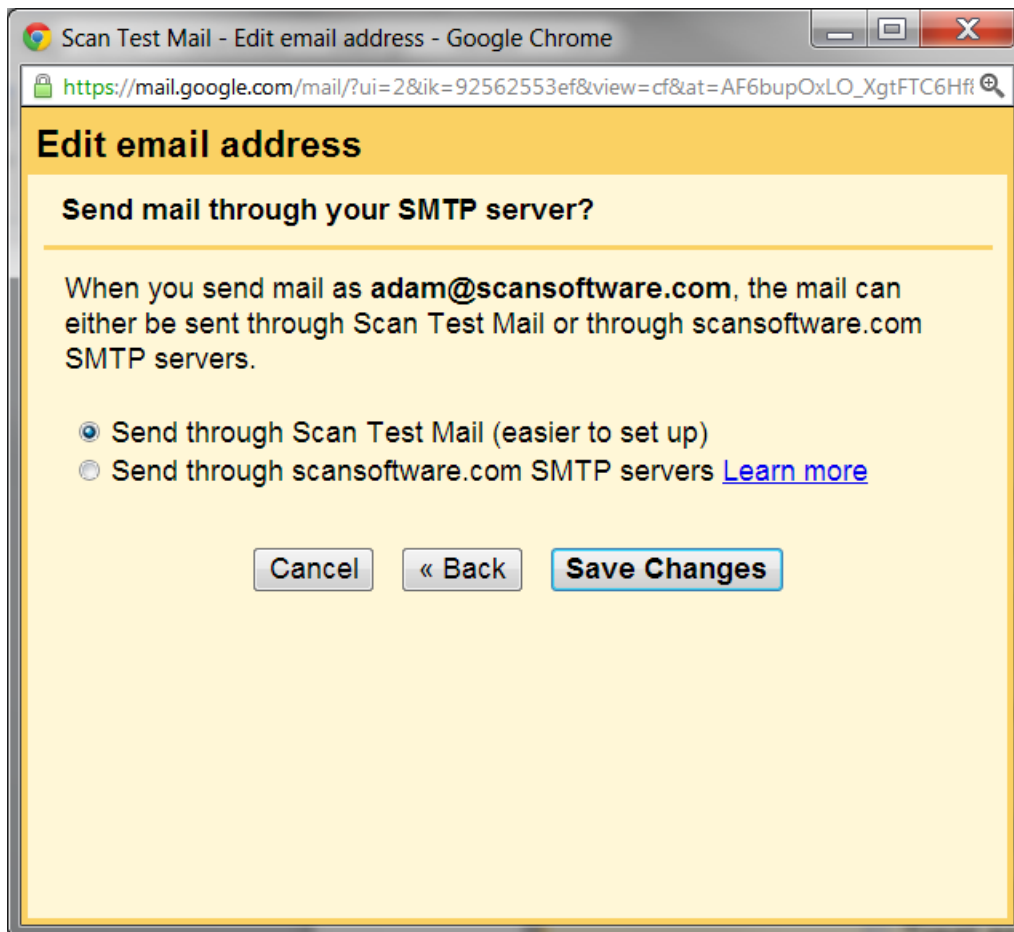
Scan Test Mail - Edit email address - Google Chrome

https://mail.google.com/mail/?ui=2&ik=92562553ef&view=cf&at=AF6bupOxLO_XgtFTC6Hf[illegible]

Edit email address

Send mail through your SMTP server?

When you send mail as **adam@scansoftware.com**, the mail can either be sent through Scan Test Mail or through scansoftware.com SMTP servers.

Send through Scan Test Mail (easier to set up)
Send through scansoftware.com SMTP servers Learn more

Cancel « Back Save Changes